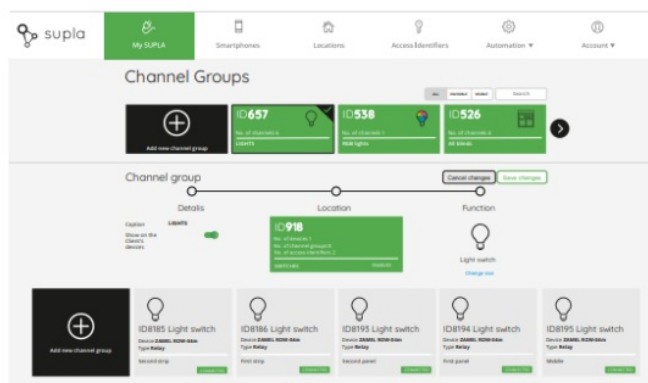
supla

My SUPLA

Smartphones

Locations

Access Identifiers

Automation ▾

Account ▾

Channel Groups

Search

Add new channel group

ID657

No. of channels 6

LIGHTS

ID538

No. of channels 1

RGB lights

ID526

No. of channels 4

All blinds

Channel group

Cancel changes

Save changes

Details

Location

Function

Caption LIGHTS

Show on the Client's devices

ID918

No. of devices 1

No. of channel groups 0

No. of access identifiers 2

SWITCHES

Light switch

Change use

Add new channel group

ID8185 Light switch

Device ZAMEL ROW-04m

Type Relay

Second strip

ID8186 Light switch

Device ZAMEL ROW-04m

Type Relay

First strip

ID8195 Light switch

Device ZAMEL ROW-04m

Type Relay

Second panel

ID8194 Light switch

Device ZAMEL ROW-04m

Type Relay

First panel

ID8195 Light switch

Device ZAMEL ROW-04m

Type Relay

Middle